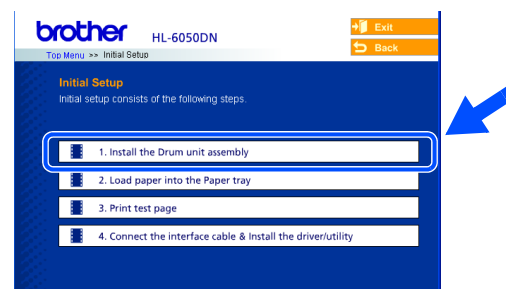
brother HL-6050DN

Top Menu >> Initial Setup

Exit

Back

Initial Setup

Initial setup consists of the following steps.

1. Install the Drum unit assembly

2. Load paper into the Paper tray

3. Print test page

4. Connect the interface cable & Install the driver/utility